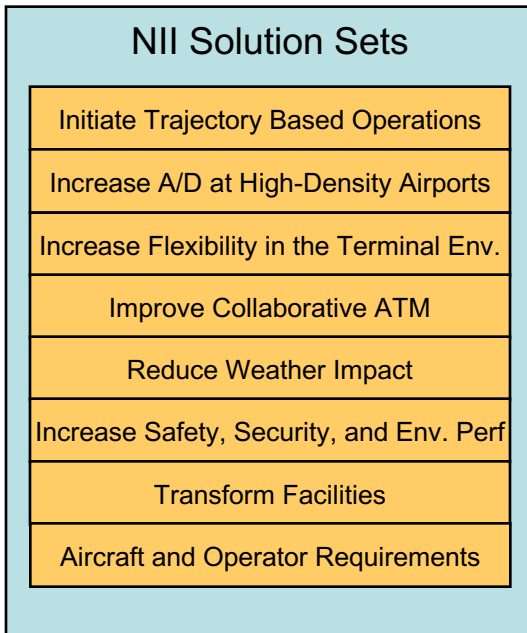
NII Solution Sets

Initiate Trajectory Based Operations

Increase A/D at High-Density Airports

Increase Flexibility in the Terminal Env.

Improve Collaborative ATM

Reduce Weather Impact

Increase Safety, Security, and Env. Perf

Transform Facilities

Aircraft and Operator Requirements